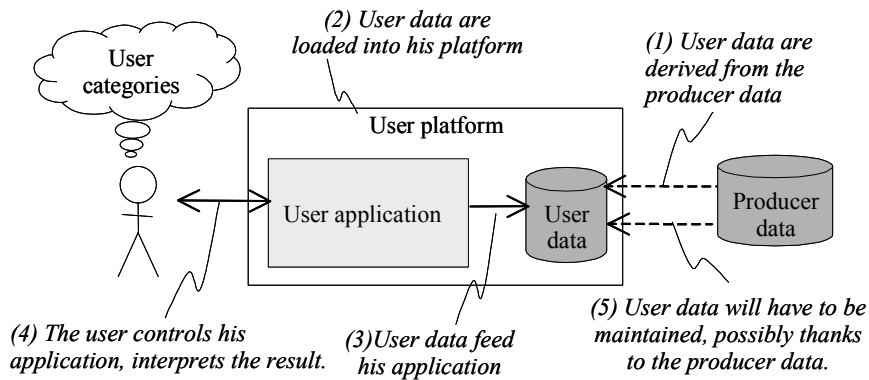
User categories

(2) User data are loaded into his platform

(1) User data are derived from the producer data

User platform

User application

User data

Producer data

(4) The user controls his application, interprets the result.

(3)User data feed his application

(5) User data will have to be maintained, possibly thanks to the producer data.